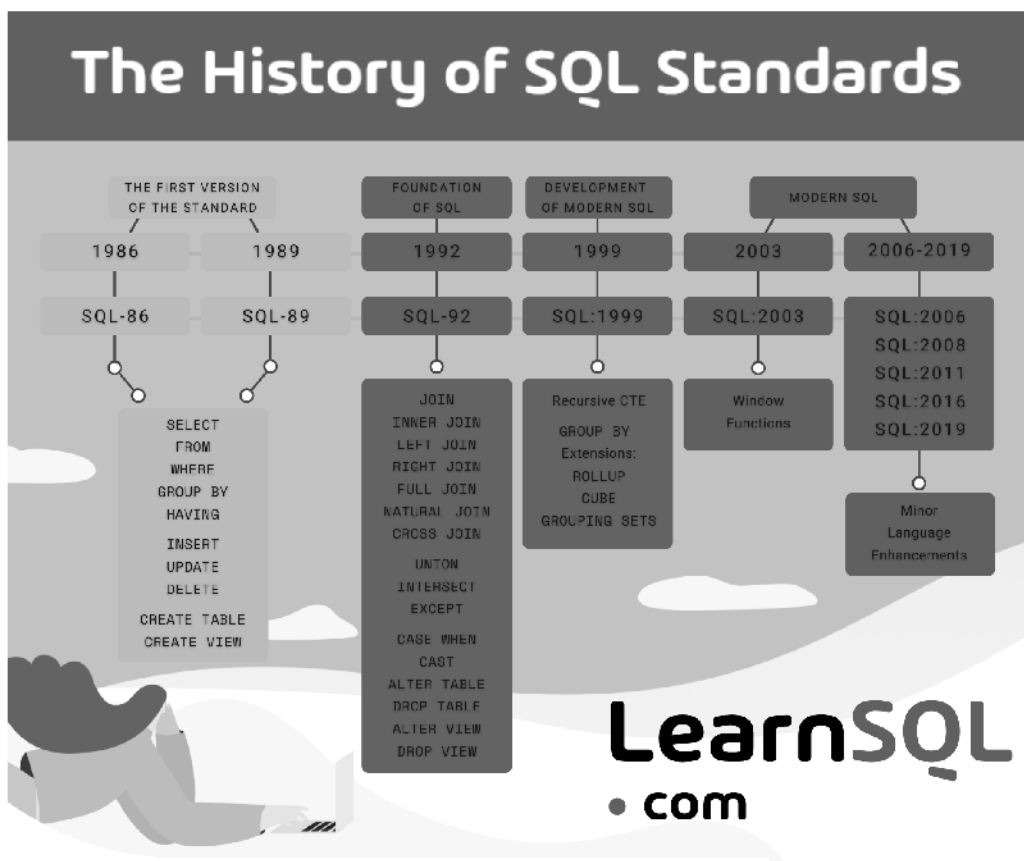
The History of SQL Standards

THE FIRST VERSION OF THE STANDARD

1986

1989

SQL-86

SQL-89

SELECT
FROM
WHERE
GROUP BY
HAVING
INSERT
UPDATE
DELETE
CREATE TABLE
CREATE VIEW

FOUNDATION OF SQL

1992

SQL-92

JOIN
INNER JOIN
LEFT JOIN
RIGHT JOIN
FULL JOIN
NATURAL JOIN
CROSS JOIN
UNION
INTERSECT
EXCEPT
CASE WHEN
CAST
ALTER TABLE
DROP TABLE
ALTER VIEW
DROP VIEW

DEVELOPMENT OF MODERN SQL

1999

SQL:1999

Recursive CTE
GROUP BY Extensions:
ROLLUP
CUBE
GROUPING SETS

MODERN SQL

2003

SQL:2003

Window Functions

2006-2019

SQL:2006
SQL:2008
SQL:2011
SQL:2016
SQL:2019

Minor Language Enhancements

LearnSQL
.com